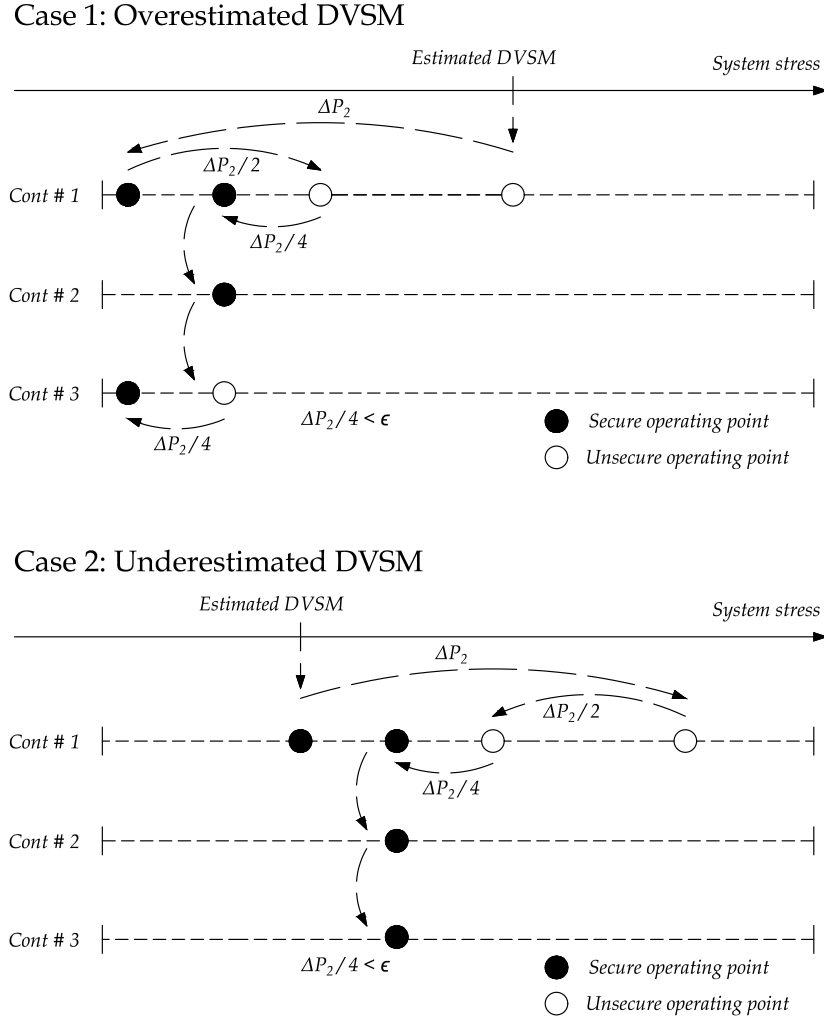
Case 1: Overestimated DVSM

Estimated DVSM

System stress

$\Delta P_2$

$\Delta P_2/2$

Cont # 1

$\Delta P_2/4$

Cont # 2

Cont # 3

$\Delta P_2/4 < \epsilon$

$\Delta P_2/4$

Secure operating point

Unsecure operating point

Case 2: Underestimated DVSM

Estimated DVSM

System stress

$\Delta P_2$

$\Delta P_2/2$

Cont # 1

$\Delta P_2/4$

Cont # 2

Cont # 3

$\Delta P_2/4 < \epsilon$

Secure operating point

Unsecure operating point